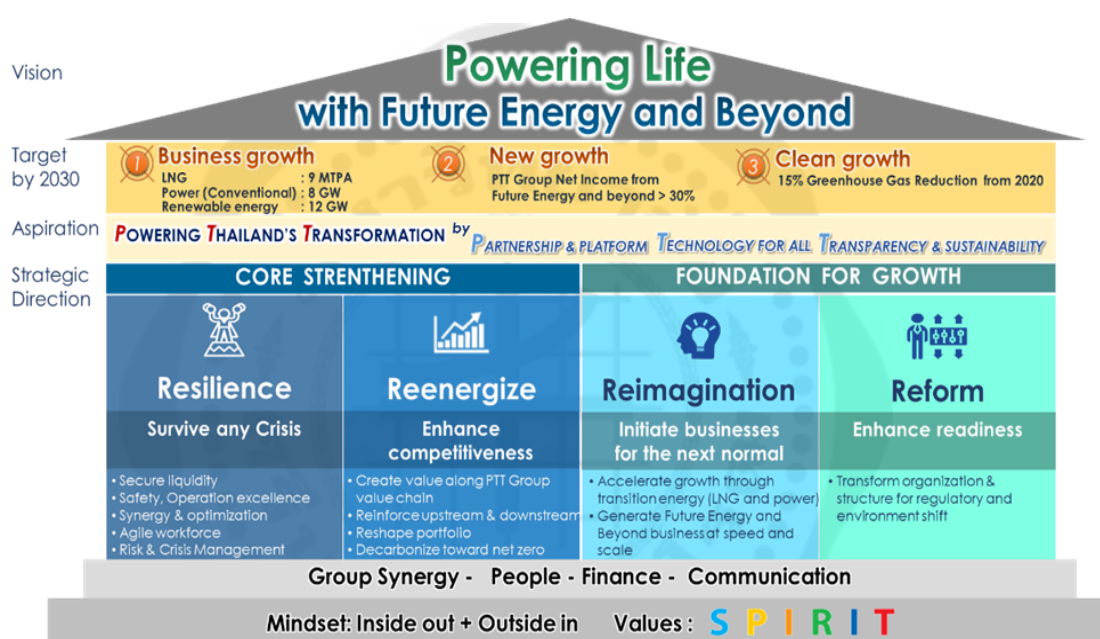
Vision

Powering Life
with Future Energy and Beyond

Target by 2030

1 Business growth
LNG : 9 MTPA
Power (Conventional) : 8 GW
Renewable energy : 12 GW

2 New growth
PTT Group Net Income from Future Energy and beyond > 30%

3 Clean growth
15% Greenhouse Gas Reduction from 2020

Aspiration

POWERING THAILAND'S TRANSFORMATION by PARTNERSHIP & PLATFORM TECHNOLOGY FOR ALL TRANSPARENCY & SUSTAINABILITY

Strategic Direction

CORE STRENTHENING

FOUNDATION FOR GROWTH

Resilience
Survive any Crisis
• Secure liquidity
• Safety, Operation excellence
• Synergy & optimization
• Agile workforce
• Risk & Crisis Management

Reenergize
Enhance competitiveness
• Create value along PTT Group value chain
• Reinforce upstream & downstream
• Reshape portfolio
• Decarbonize toward net zero

Reimagination
Initiate businesses for the next normal
• Accelerate growth through transition energy (LNG and power)
• Generate Future Energy and Beyond business at speed and scale

Reform
Enhance readiness
• Transform organization & structure for regulatory and environment shift

Group Synergy - People - Finance - Communication

Mindset: Inside out + Outside in Values : S P I R I T